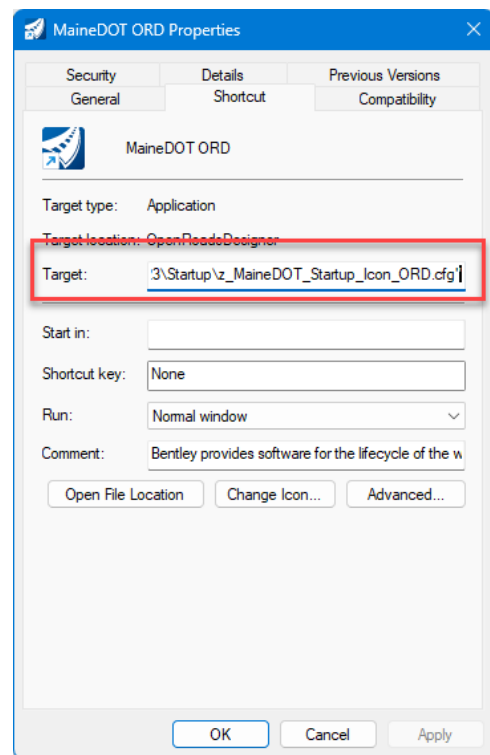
MaineDOT ORD Properties

Security
Details
Previous Versions
General
Shortcut
Compatibility

MaineDOT ORD

Target type: Application

Target location: OpenRoadsDesigner

Target: 3\Startup\z_MaineDOT_Startup_Icon_ORD.cfg"

Start in:

Shortcut key: None

Run: Normal window

Comment: Bentley provides software for the lifecycle of the w

Open File Location
Change Icon...
Advanced...

OK
Cancel
Apply